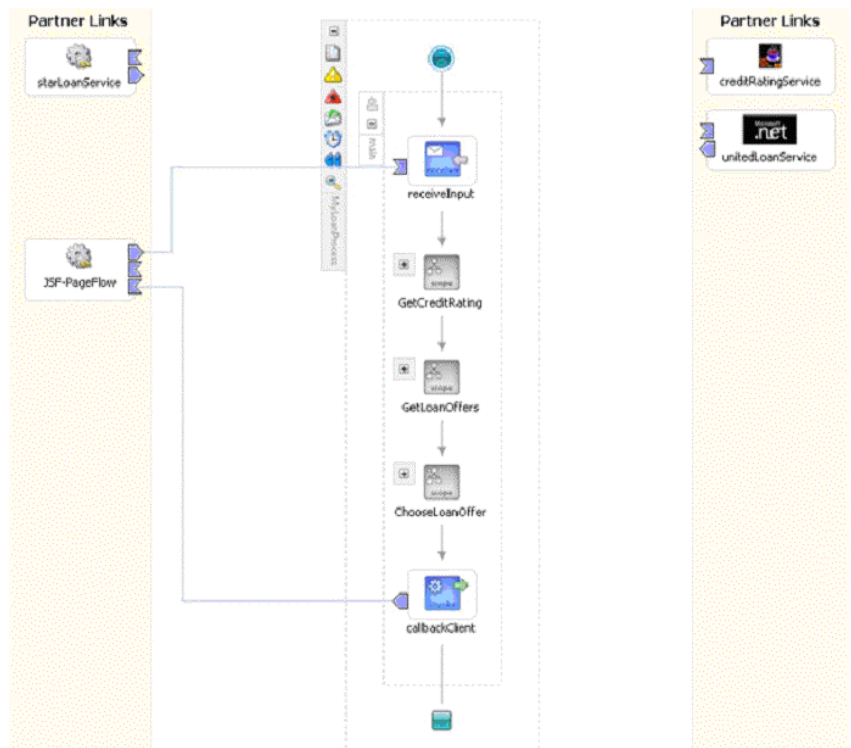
Partner Links

starLoanService

JSF-PageFlow

main

MyLoanProcess

receiveInput

GetCreditRating

GetLoanOffers

ChooseLoanOffer

callbackClient

Partner Links

creditRatingService

.net

unitedLoanService